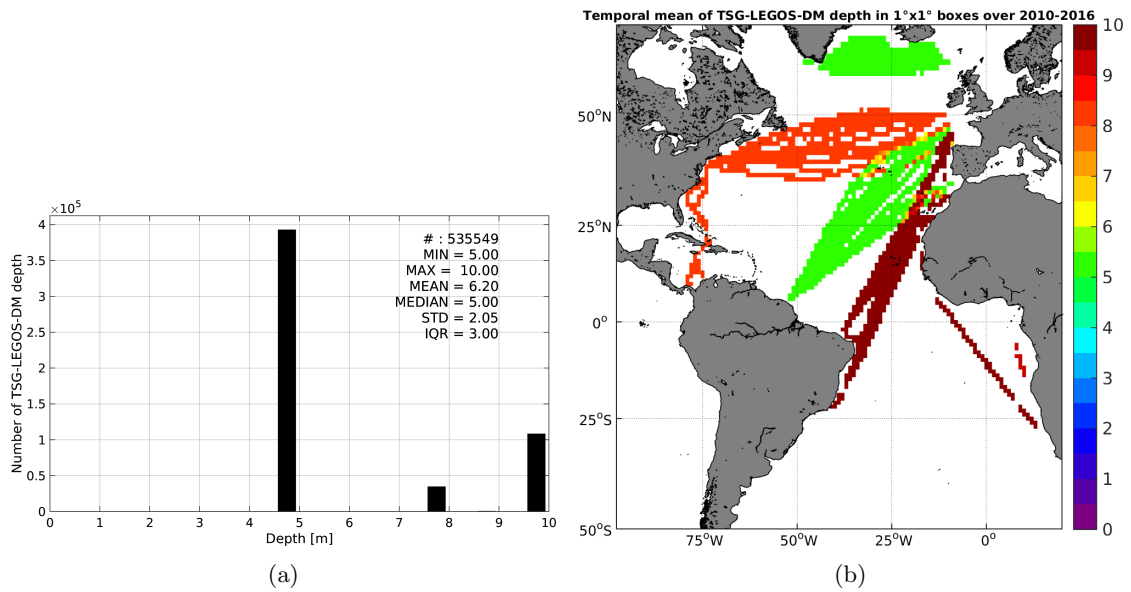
$\times 10^5$

# : 535549
MIN = 5.00
MAX = 10.00
MEAN = 6.20
MEDIAN = 5.00
STD = 2.05
IQR = 3.00

Number of TSG-LEGOS-DM depth

4
3.5
3
2.5
2
1.5
1
0.5
0

0 1 2 3 4 5 6 7 8 9 10

Depth [m]

(a)

Temporal mean of TSG-LEGOS-DM depth in 1°x1° boxes over 2010-2016

50$^o$N
25$^o$N
0$^o$
25$^o$S
50$^o$S

75$^o$W 50$^o$W 25$^o$W 0$^o$

10
9
8
7
6
5
4
3
2
1
0

(b)